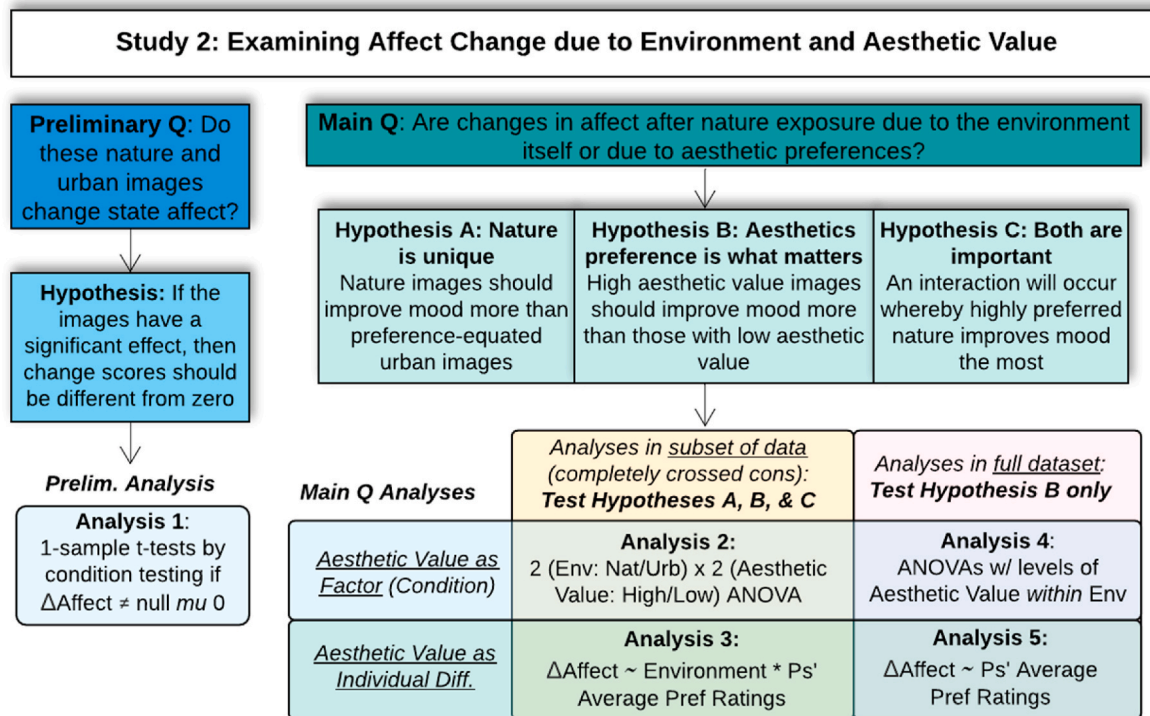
Study 2: Examining Affect Change due to Environment and Aesthetic Value

Preliminary Q: Do these nature and urban images change state affect?

Hypothesis: If the images have a significant effect, then change scores should be different from zero

Prelim. Analysis

Analysis 1: 1-sample t-tests by condition testing if ΔAffect ≠ null *mu* 0

Main Q: Are changes in affect after nature exposure due to the environment itself or due to aesthetic preferences?

| Hypothesis A: Nature is unique | Hypothesis B: Aesthetics preference is what matters | Hypothesis C: Both are important |
|---|---|---|
| Nature images should improve mood more than preference-equated urban images | High aesthetic value images should improve mood more than those with low aesthetic value | An interaction will occur whereby highly preferred nature improves mood the most |

| Main Q Analyses | Analyses in subset of data (completely crossed cons): Test Hypotheses A, B, & C | Analyses in full dataset: Test Hypothesis B only |
|---|---|---|
| Aesthetic Value as Factor (Condition) | Analysis 2: 2 (Env: Nat/Urb) x 2 (Aesthetic Value: High/Low) ANOVA | Analysis 4: ANOVAs w/ levels of Aesthetic Value *within* Env |
| Aesthetic Value as Individual Diff. | Analysis 3: ΔAffect ~ Environment * Ps' Average Pref Ratings | Analysis 5: ΔAffect ~ Ps' Average Pref Ratings |